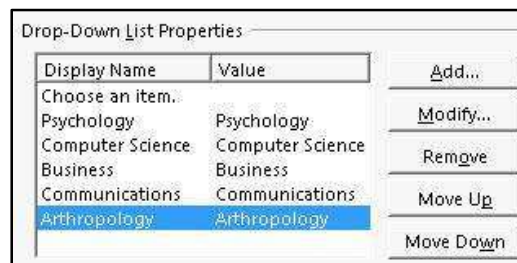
Drop-Down List Properties

| Display Name | Value |
|---|---|
| Choose an item. | |
| Psychology | Psychology |
| Computer Science | Computer Science |
| Business | Business |
| Communications | Communications |
| Arthropology | Arthropology |

Add...

Modify...

Remove

Move Up

Move Down